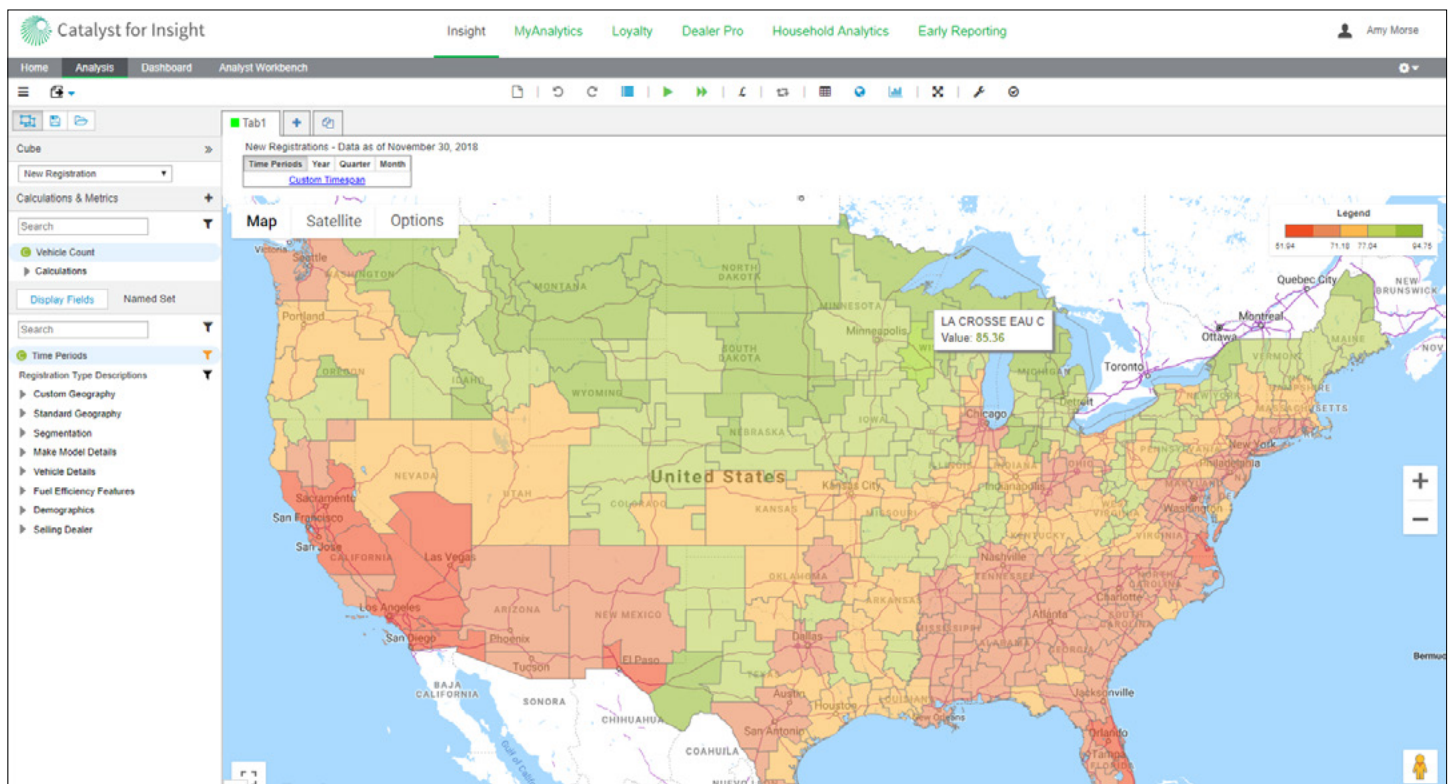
Catalyst for Insight

Insight MyAnalytics Loyalty Dealer Pro Household Analytics Early Reporting

Amy Morse

Home Analysis Dashboard Analyst Workbench

Tab1

Cube

New Registration

Calculations & Metrics

Search

Vehicle Count

Calculations

Display Fields Named Set

Search

Time Periods

Registration Type Descriptions

Custom Geography

Standard Geography

Segmentation

Make Model Details

Vehicle Details

Fuel Efficiency Features

Demographics

Selling Dealer

New Registrations - Data as of November 30, 2018

| Time Periods | Year | Quarter | Month |
|---|---|---|---|
| Custom Timespan | | | |

Map Satellite Options

Legend

51.94 71.18 77.04 94.76

LA CROSSE EAU C
Value: 85.36

Seattle WASHINGTON Portland OREGON MONTANA NORTH DAKOTA MINNESOTA Minneapolis SOUTH DAKOTA IDAHO WYOMING NEBRASKA IOWA Chicago MICHIGAN Detroit Toronto Ottawa Montreal Quebec City NEW BRUNSWICK MAINE VERMONT NEW YORK New York Philadelphia SETTS United States NEVADA UTAH COLORADO KANSAS Kansas City INDIANA Indianapolis OHIO VIRGINIA Washington KENTUCKY Nashville TENNESSEE Sacramento San Francisco San Jose CALIFORNIA Las Vegas Los Angeles San Diego ARIZONA Phoenix Tucson NEW MEXICO El Paso OKLAHOMA ARKANSAS Dallas MISSISSIPPI Atlanta Charlotte Austin Houston San Antonio New Orleans Jacksonville Orlando BAJA CALIFORNIA SONORA CHIHUAHUA COAHUILA Bermuda